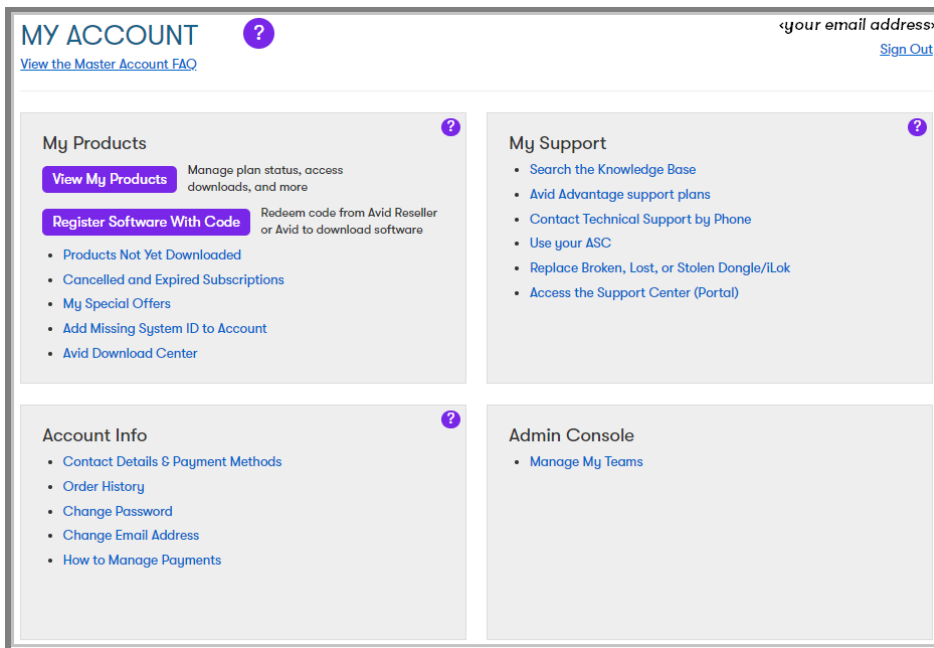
MY ACCOUNT ?
View the Master Account FAQ

‹your email address›
Sign Out

My Products ?
View My Products Manage plan status, access downloads, and more
Register Software With Code Redeem code from Avid Reseller or Avid to download software
- Products Not Yet Downloaded
- Cancelled and Expired Subscriptions
- My Special Offers
- Add Missing System ID to Account
- Avid Download Center

My Support ?
- Search the Knowledge Base
- Avid Advantage support plans
- Contact Technical Support by Phone
- Use your ASC
- Replace Broken, Lost, or Stolen Dongle/iLok
- Access the Support Center (Portal)

Account Info ?
- Contact Details & Payment Methods
- Order History
- Change Password
- Change Email Address
- How to Manage Payments

Admin Console
- Manage My Teams